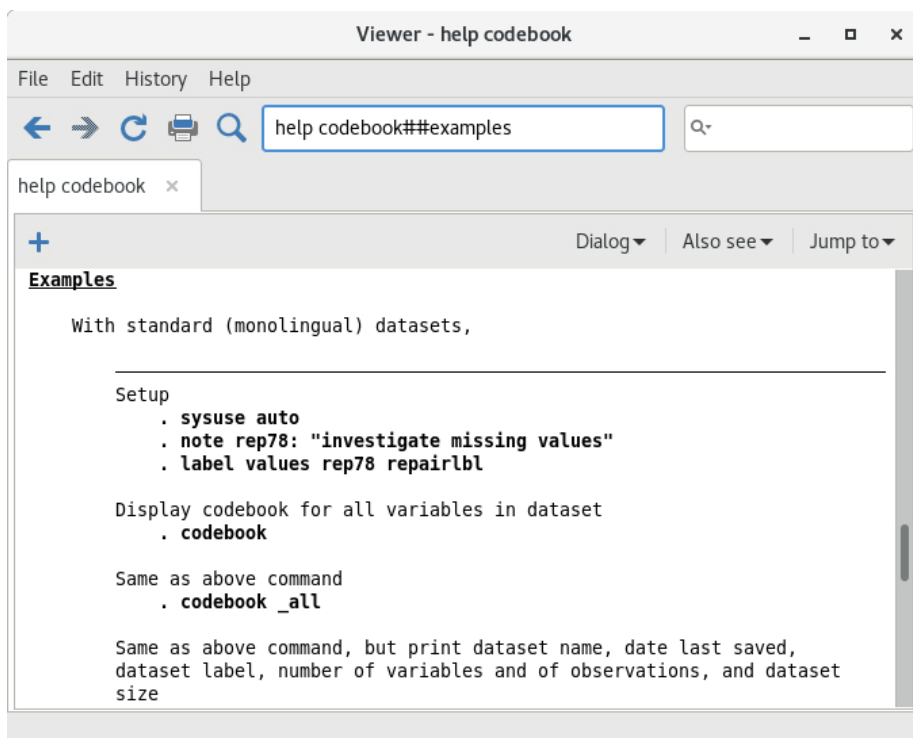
Viewer - help codebook

File Edit History Help

help codebook##examples

help codebook ×

+

Dialog ▾ Also see ▾ Jump to ▾

Examples

With standard (monolingual) datasets,

Setup
. sysuse auto
. note rep78: "investigate missing values"
. label values rep78 repairlbl

Display codebook for all variables in dataset
. codebook

Same as above command
. codebook _all

Same as above command, but print dataset name, date last saved, dataset label, number of variables and of observations, and dataset size